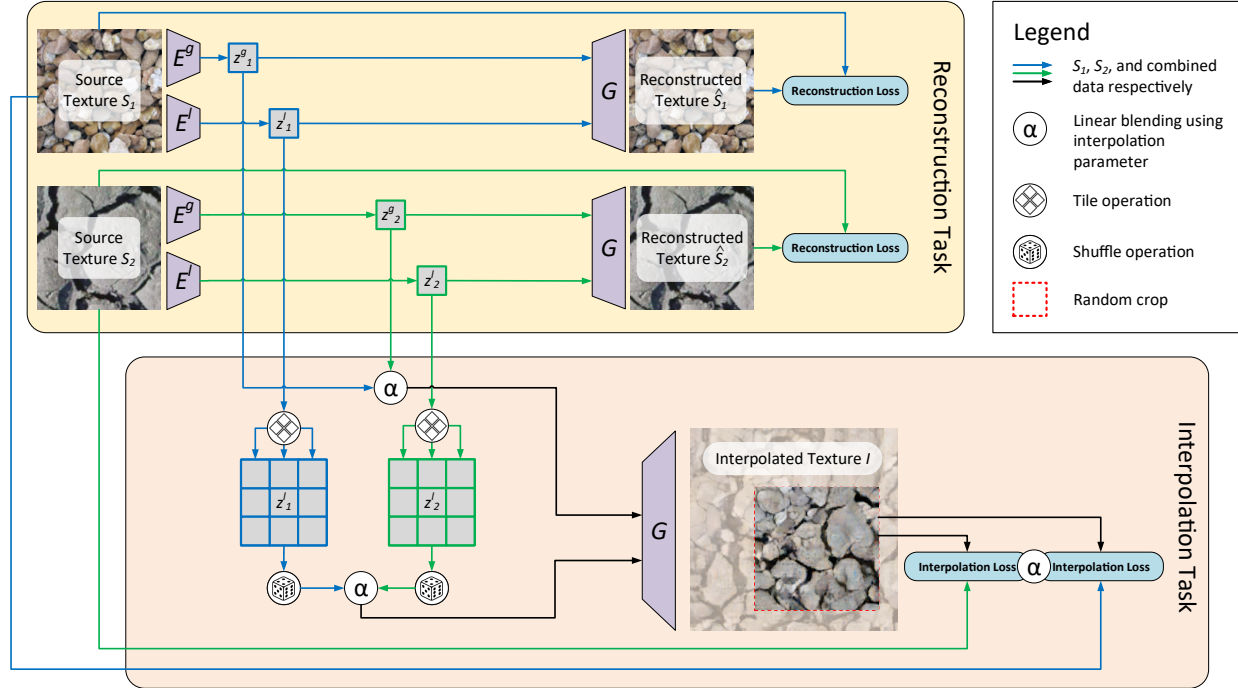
Source Texture $S_1$

$E^g$

$z^g_1$

$E^l$

$z^l_1$

$G$

Reconstructed Texture $\hat{S}_1$

Reconstruction Loss

Source Texture $S_2$

$E^g$

$z^g_2$

$E^l$

$z^l_2$

$G$

Reconstructed Texture $\hat{S}_2$

Reconstruction Loss

Reconstruction Task

α

$z^l_1$

$z^l_2$

α

$G$

Interpolated Texture $I$

Interpolation Loss

α

Interpolation Loss

Interpolation Task

Legend

$S_1$, $S_2$, and combined data respectively

α Linear blending using interpolation parameter

Tile operation

Shuffle operation

Random crop